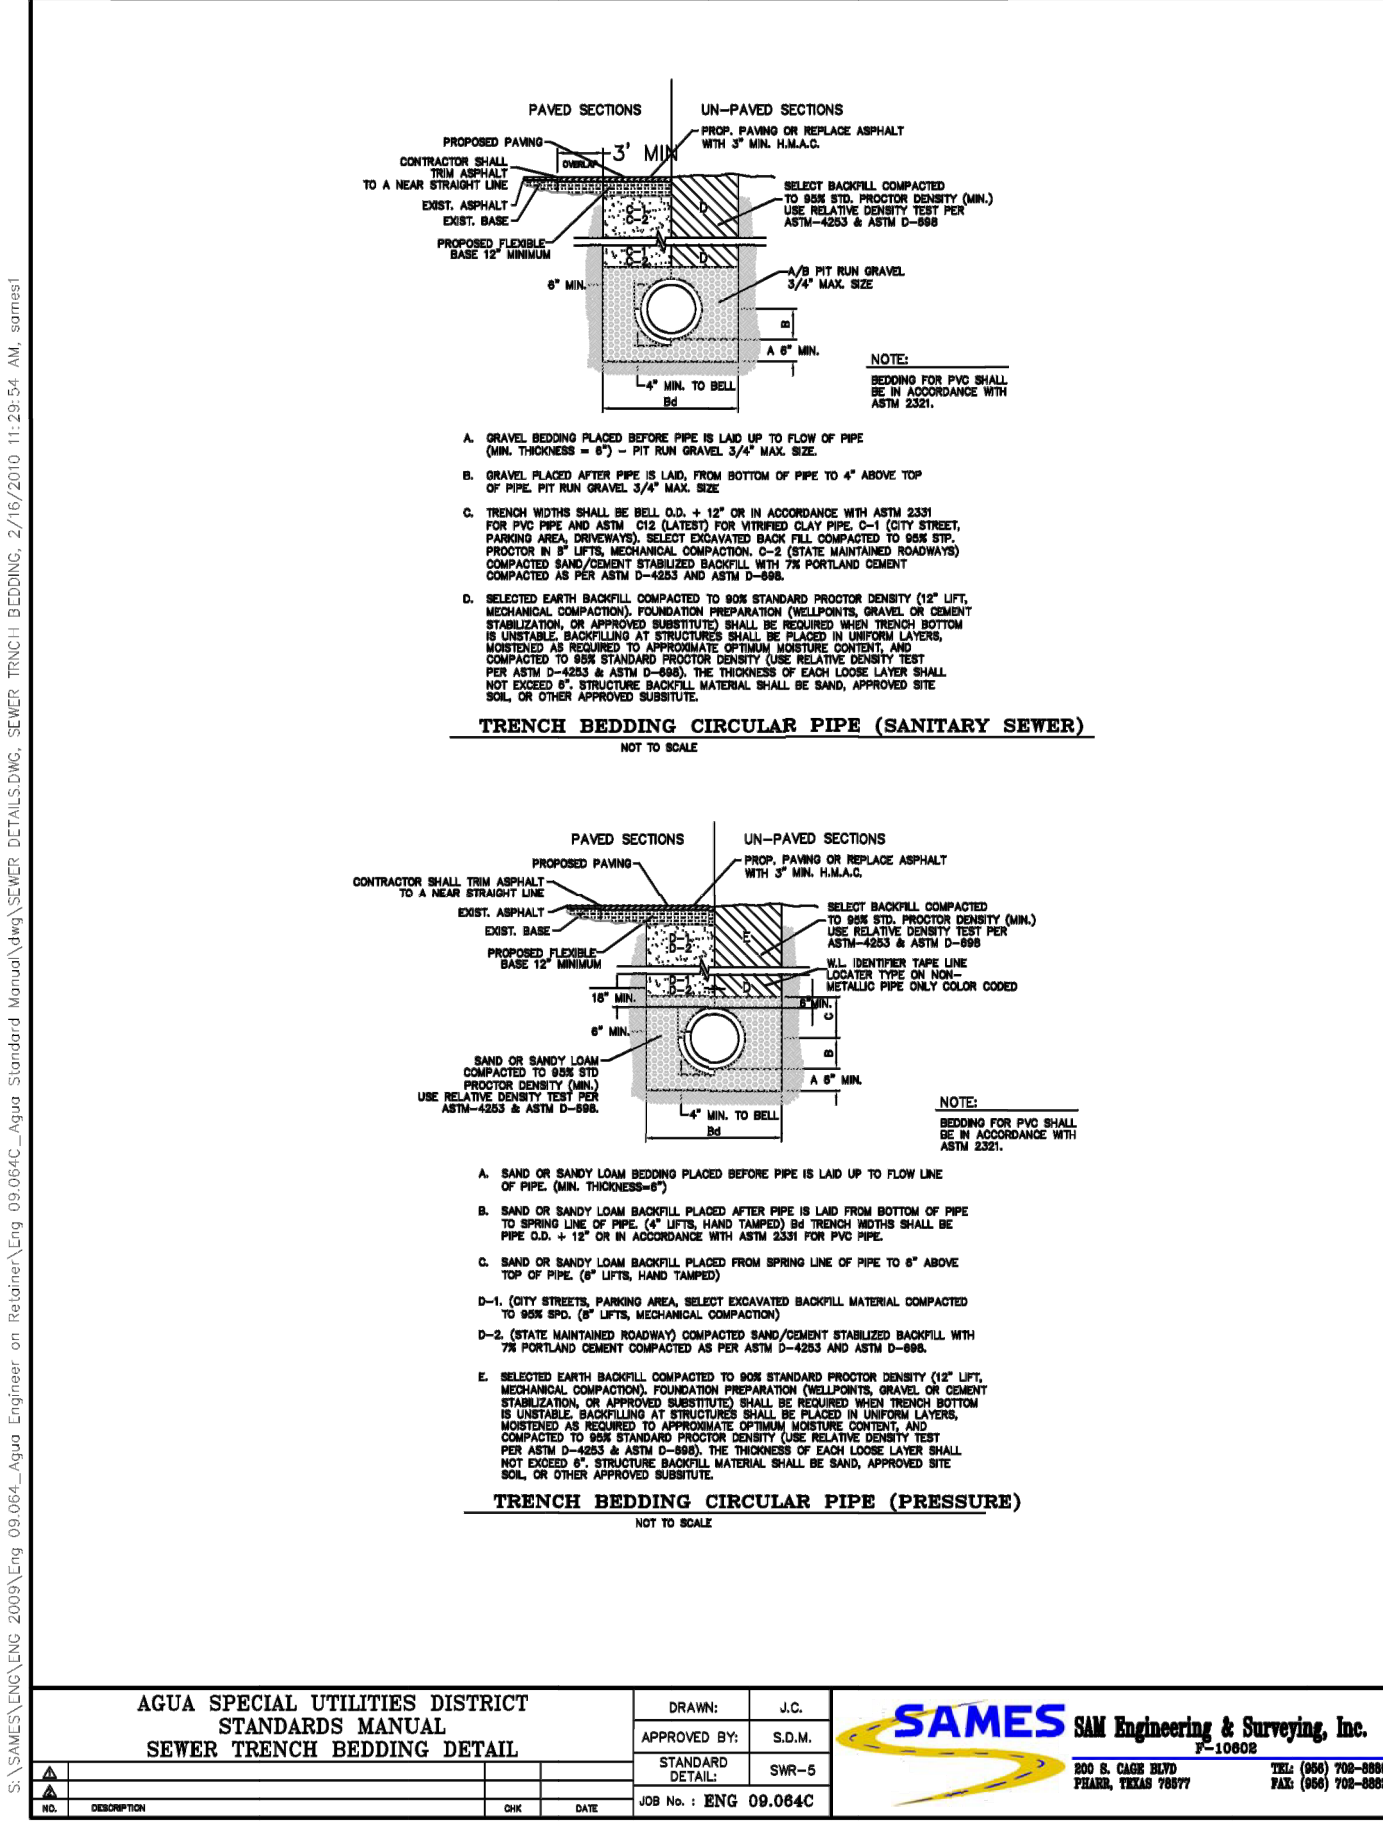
S:\SAMES\ENG\ENG 2009\Eng 09.064_Agua Engineer on Retainer\Eng 09.064C_Agua Standard Manual\dwg\SEWER DETAILS.DWG, SEWER TRNCH BEDDING, 2/16/2010 11:29:54 AM, sames1

PAVED SECTIONS UN-PAVED SECTIONS

PROPOSED PAVING
3' MIN
OVERLAP
PROP. PAVING OR REPLACE ASPHALT WITH 3" MIN. H.M.A.C.
CONTRACTOR SHALL TRIM ASPHALT TO A NEAR STRAIGHT LINE
EXIST. ASPHALT
EXIST. BASE
SELECT BACKFILL COMPACTED TO 95% STD. PROCTOR DENSITY (MIN.) USE RELATIVE DENSITY TEST PER ASTM-4253 & ASTM D-698
C-2
D
PROPOSED FLEXIBLE BASE 12" MINIMUM
C-1
D
A/B PIT RUN GRAVEL 3/4" MAX. SIZE
6" MIN.
B
A 6" MIN.
4" MIN. TO BELL
Bd

NOTE:
BEDDING FOR PVC SHALL BE IN ACCORDANCE WITH ASTM 2321.

A. GRAVEL BEDDING PLACED BEFORE PIPE IS LAID UP TO FLOW OF PIPE (MIN. THICKNESS = 6") - PIT RUN GRAVEL 3/4" MAX. SIZE.

B. GRAVEL PLACED AFTER PIPE IS LAID, FROM BOTTOM OF PIPE TO 4" ABOVE TOP OF PIPE. PIT RUN GRAVEL 3/4" MAX. SIZE

C. TRENCH WIDTHS SHALL BE BELL O.D. + 12" OR IN ACCORDANCE WITH ASTM 2331 FOR PVC PIPE AND ASTM C12 (LATEST) FOR VITRIFIED CLAY PIPE. C-1 (CITY STREET, PARKING AREA, DRIVEWAYS). SELECT EXCAVATED BACK FILL COMPACTED TO 95% STP. PROCTOR IN 8" LIFTS, MECHANICAL COMPACTION. C-2 (STATE MAINTAINED ROADWAYS) COMPACTED SAND/CEMENT STABILIZED BACKFILL WITH 7% PORTLAND CEMENT COMPACTED AS PER ASTM D-4253 AND ASTM D-698.

D. SELECTED EARTH BACKFILL COMPACTED TO 90% STANDARD PROCTOR DENSITY (12" LIFT, MECHANICAL COMPACTION). FOUNDATION PREPARATION (WELLPOINTS, GRAVEL OR CEMENT STABILIZATION, OR APPROVED SUBSTITUTE) SHALL BE REQUIRED WHEN TRENCH BOTTOM IS UNSTABLE. BACKFILLING AT STRUCTURES SHALL BE PLACED IN UNIFORM LAYERS, MOISTENED AS REQUIRED TO APPROXIMATE OPTIMUM MOISTURE CONTENT, AND COMPACTED TO 95% STANDARD PROCTOR DENSITY (USE RELATIVE DENSITY TEST PER ASTM D-4253 & ASTM D-698). THE THICKNESS OF EACH LOOSE LAYER SHALL NOT EXCEED 6". STRUCTURE BACKFILL MATERIAL SHALL BE SAND, APPROVED SITE SOIL, OR OTHER APPROVED SUBSITUTE.

TRENCH BEDDING CIRCULAR PIPE (SANITARY SEWER)
NOT TO SCALE

PAVED SECTIONS UN-PAVED SECTIONS

PROPOSED PAVING
PROP. PAVING OR REPLACE ASPHALT WITH 3" MIN. H.M.A.C.
CONTRACTOR SHALL TRIM ASPHALT TO A NEAR STRAIGHT LINE
EXIST. ASPHALT
EXIST. BASE
SELECT BACKFILL COMPACTED TO 95% STD. PROCTOR DENSITY (MIN.) USE RELATIVE DENSITY TEST PER ASTM-4253 & ASTM D-698
D-2
E
PROPOSED FLEXIBLE BASE 12" MINIMUM
W.L. IDENTIFIER TAPE LINE LOCATER TYPE ON NON-METALLIC PIPE ONLY COLOR CODED
D-1
D
18" MIN.
6" MIN.
6" MIN.
C
B
A 6" MIN.
SAND OR SANDY LOAM COMPACTED TO 95% STD PROCTOR DENSITY (MIN.) USE RELATIVE DENSITY TEST PER ASTM-4253 & ASTM D-698.
4" MIN. TO BELL
Bd

NOTE:
BEDDING FOR PVC SHALL BE IN ACCORDANCE WITH ASTM 2321.

A. SAND OR SANDY LOAM BEDDING PLACED BEFORE PIPE IS LAID UP TO FLOW LINE OF PIPE. (MIN. THICKNESS=6")

B. SAND OR SANDY LOAM BACKFILL PLACED AFTER PIPE IS LAID FROM BOTTOM OF PIPE TO SPRING LINE OF PIPE. (4" LIFTS, HAND TAMPED) Bd TRENCH WIDTHS SHALL BE PIPE O.D. + 12" OR IN ACCORDANCE WITH ASTM 2331 FOR PVC PIPE.

C. SAND OR SANDY LOAM BACKFILL PLACED FROM SPRING LINE OF PIPE TO 6" ABOVE TOP OF PIPE. (6" LIFTS, HAND TAMPED)

D-1. (CITY STREETS, PARKING AREA, SELECT EXCAVATED BACKFILL MATERIAL COMPACTED TO 95% SPD. (8" LIFTS, MECHANICAL COMPACTION)

D-2. (STATE MAINTAINED ROADWAY) COMPACTED SAND/CEMENT STABILIZED BACKFILL WITH 7% PORTLAND CEMENT COMPACTED AS PER ASTM D-4253 AND ASTM D-698.

E. SELECTED EARTH BACKFILL COMPACTED TO 90% STANDARD PROCTOR DENSITY (12" LIFT, MECHANICAL COMPACTION). FOUNDATION PREPARATION (WELLPOINTS, GRAVEL OR CEMENT STABILIZATION, OR APPROVED SUBSTITUTE) SHALL BE REQUIRED WHEN TRENCH BOTTOM IS UNSTABLE. BACKFILLING AT STRUCTURES SHALL BE PLACED IN UNIFORM LAYERS, MOISTENED AS REQUIRED TO APPROXIMATE OPTIMUM MOISTURE CONTENT, AND COMPACTED TO 95% STANDARD PROCTOR DENSITY (USE RELATIVE DENSITY TEST PER ASTM D-4253 & ASTM D-698). THE THICKNESS OF EACH LOOSE LAYER SHALL NOT EXCEED 6". STRUCTURE BACKFILL MATERIAL SHALL BE SAND, APPROVED SITE SOIL, OR OTHER APPROVED SUBSITUTE.

TRENCH BEDDING CIRCULAR PIPE (PRESSURE)
NOT TO SCALE

AGUA SPECIAL UTILITIES DISTRICT
STANDARDS MANUAL
SEWER TRENCH BEDDING DETAIL

| NO. | DESCRIPTION | CHK | DATE |
|---|---|---|---|

| DRAWN: | J.C. |
|---|---|
| APPROVED BY: | S.D.M. |
| STANDARD DETAIL: | SWR-5 |
| JOB No. : ENG 09.064C | |

SAMES SAM Engineering & Surveying, Inc.
F-10602
200 S. CAGE BLVD
PHARR, TEXAS 78577
TEL: (956) 702-888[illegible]
FAX: (956) 702-888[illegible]